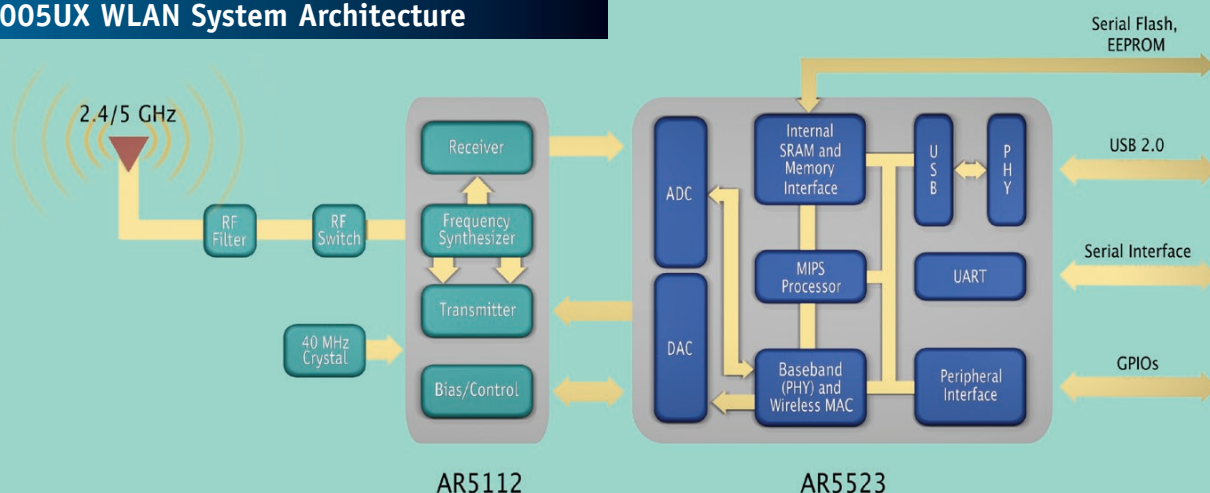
005UX WLAN System Architecture

Serial Flash, EEPROM

2.4/5 GHz

RF Filter

RF Switch

Receiver

Frequency Synthesizer

Transmitter

40 MHz Crystal

Bias/Control

ADC

DAC

Internal SRAM and Memory Interface

MIPS Processor

Baseband (PHY) and Wireless MAC

U S B

P H Y

UART

Peripheral Interface

USB 2.0

Serial Interface

GPIOs

AR5112

AR5523